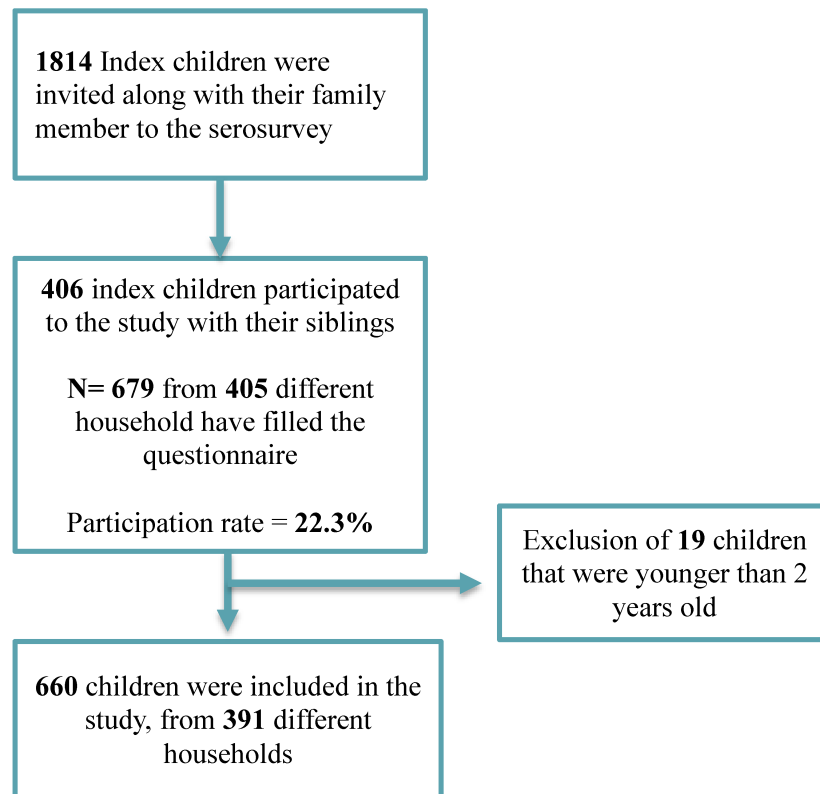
**1814** Index children were invited along with their family member to the serosurvey

**406** index children participated to the study with their siblings

**N= 679** from **405** different household have filled the questionnaire

Participation rate = **22.3%**

Exclusion of **19** children that were younger than 2 years old

**660** children were included in the study, from **391** different households